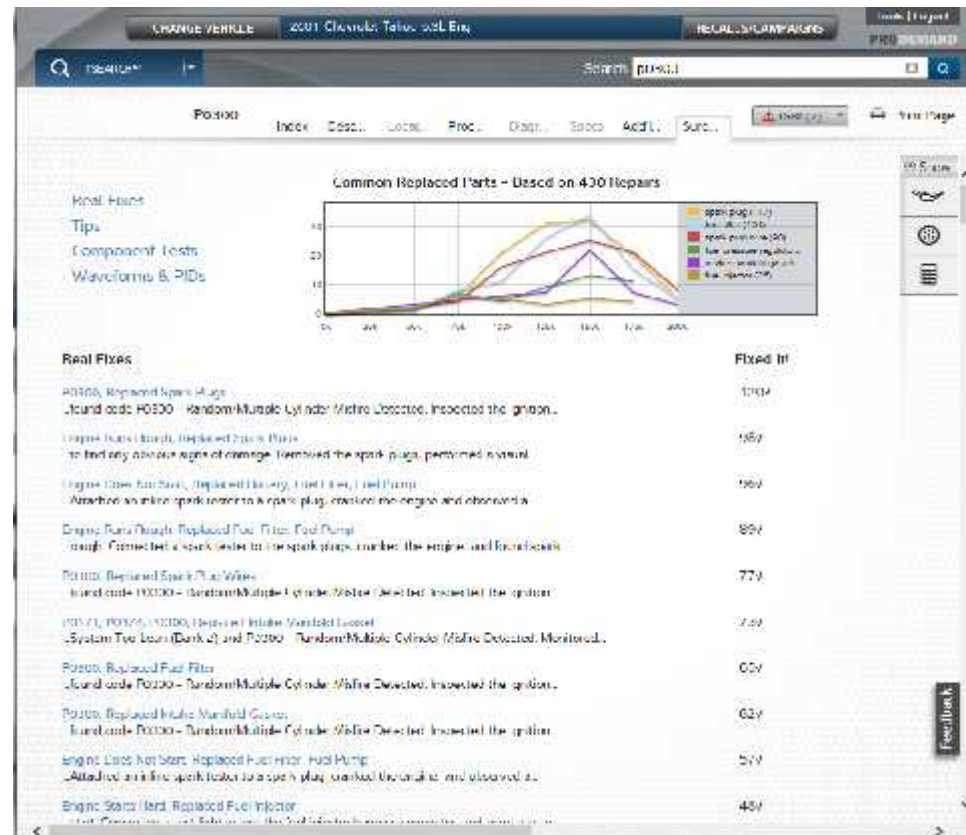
CHANGE VEHICLE 2001 Chevrolet Tahoe 5.3L Eng RECALLS/CAMPAIGNS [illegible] PRODEMAND

SEARCH Search P0300

P0300 Index Desc... Locat... Proc... Diagr... Specs Addt'l... Surv... Print Page

Real Fixes
Tips
Component Tests
Waveforms & PIDs

Common Replaced Parts - Based on 430 Repairs

Real Fixes Fixed It!

P0300, Replaced Spark Plugs
...I found code P0300 - Random/Multiple Cylinder Misfire Detected. Inspected the ignition... 120

Engine Runs Rough, Replaced Spark Plugs
...to find any obvious signs of damage. Removed the spark plugs, performed a visual... 98

Engine Does Not Start, Replaced Battery, Fuel Filter, Fuel Pump
...Attached an inline spark tester to a spark plug, cranked the engine and observed a... 95

Engine Runs Rough, Replaced Fuel Filter, Fuel Pump
...rough. Connected a spark tester to the spark plugs, cranked the engine and found spark... 89

P0300, Replaced Spark Plug Wires
...found code P0300 - Random/Multiple Cylinder Misfire Detected. Inspected the ignition... 77

P0171, P0174, P0300, Replaced Intake Manifold Gasket
...System Too Lean (Bank 2) and P0300 - Random/Multiple Cylinder Misfire Detected. Monitored... 73

P0300, Replaced Fuel Filter
...I found code P0300 - Random/Multiple Cylinder Misfire Detected. Inspected the ignition... 65

P0300, Replaced Intake Manifold Gasket
...found code P0300 - Random/Multiple Cylinder Misfire Detected. Inspected the ignition... 62

Engine Does Not Start, Replaced Fuel Filter, Fuel Pump
...Attached an inline spark tester to a spark plug, cranked the engine and observed a... 57

Engine Starts Hard, Replaced Fuel Injector
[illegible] 48

Feedback